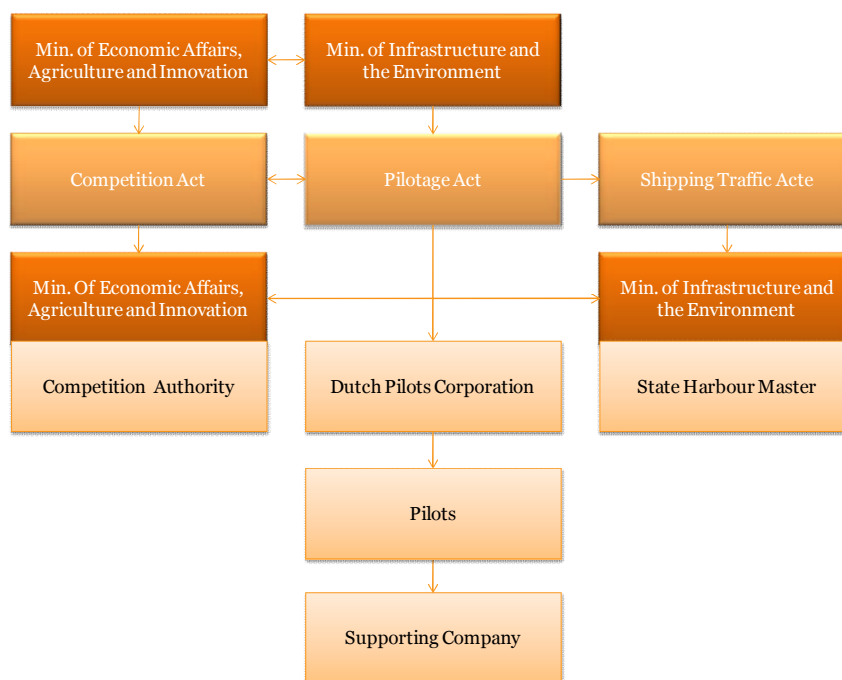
Min. of Economic Affairs, Agriculture and Innovation

Min. of Infrastructure and the Environment

Competition Act

Pilotage Act

Shipping Traffic Acte

Min. Of Economic Affairs, Agriculture and Innovation

Min. of Infrastructure and the Environment

Competition Authority

Dutch Pilots Corporation

State Harbour Master

Pilots

Supporting Company